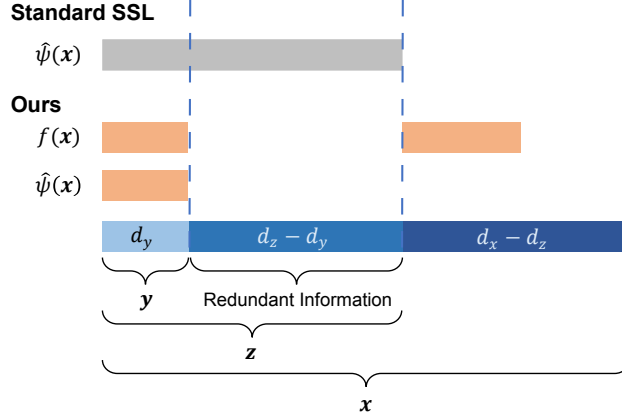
Standard SSL

$\hat{\psi}(\boldsymbol{x})$

Ours

$f(\boldsymbol{x})$

$\hat{\psi}(\boldsymbol{x})$

$d_y$ $d_z - d_y$ $d_x - d_z$

$\boldsymbol{y}$ Redundant Information

$\boldsymbol{z}$

$\boldsymbol{x}$